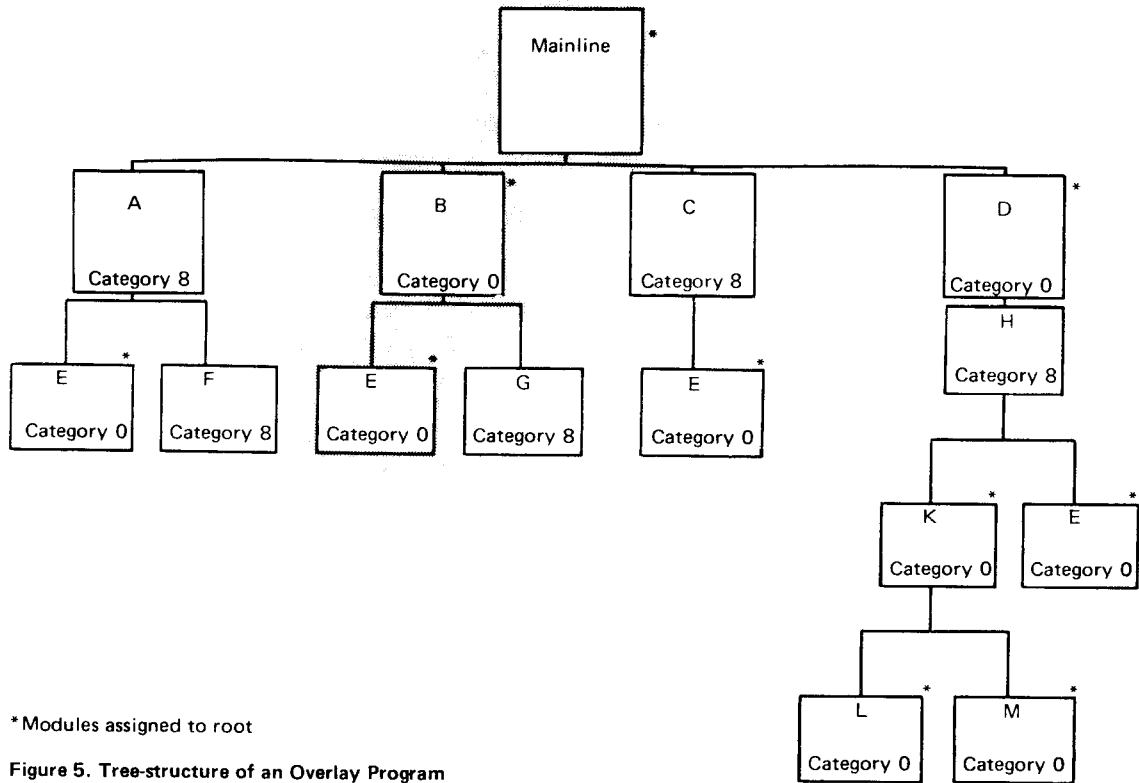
Mainline *

A
Category 8

B *
Category 0

C
Category 8

D *
Category 0

E *
Category 0

F
Category 8

E *
Category 0

G
Category 8

E *
Category 0

H
Category 8

K *
Category 0

E *
Category 0

L *
Category 0

M *
Category 0

*Modules assigned to root

Figure 5. Tree-structure of an Overlay Program